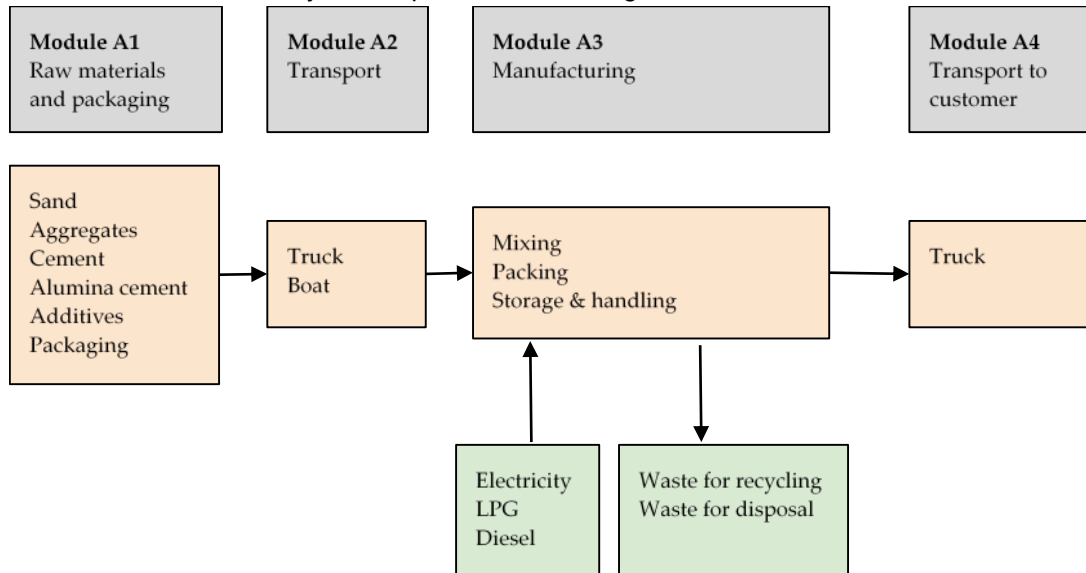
Module A1
Raw materials and packaging

Module A2
Transport

Module A3
Manufacturing

Module A4
Transport to customer

Sand
Aggregates
Cement
Alumina cement
Additives
Packaging

Truck
Boat

Mixing
Packing
Storage & handling

Truck

Electricity
LPG
Diesel

Waste for recycling
Waste for disposal